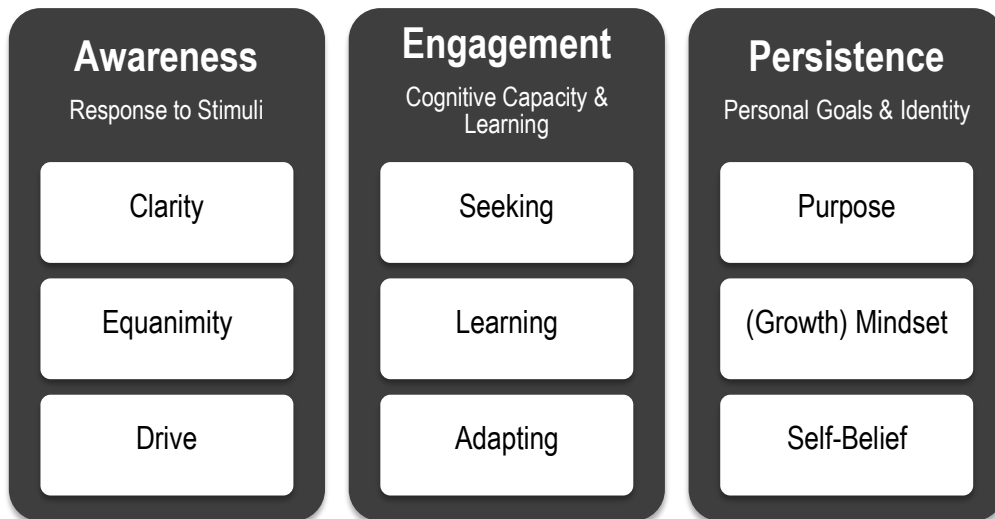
Awareness
Response to Stimuli

Clarity

Equanimity

Drive

Engagement
Cognitive Capacity & Learning

Seeking

Learning

Adapting

Persistence
Personal Goals & Identity

Purpose

(Growth) Mindset

Self-Belief